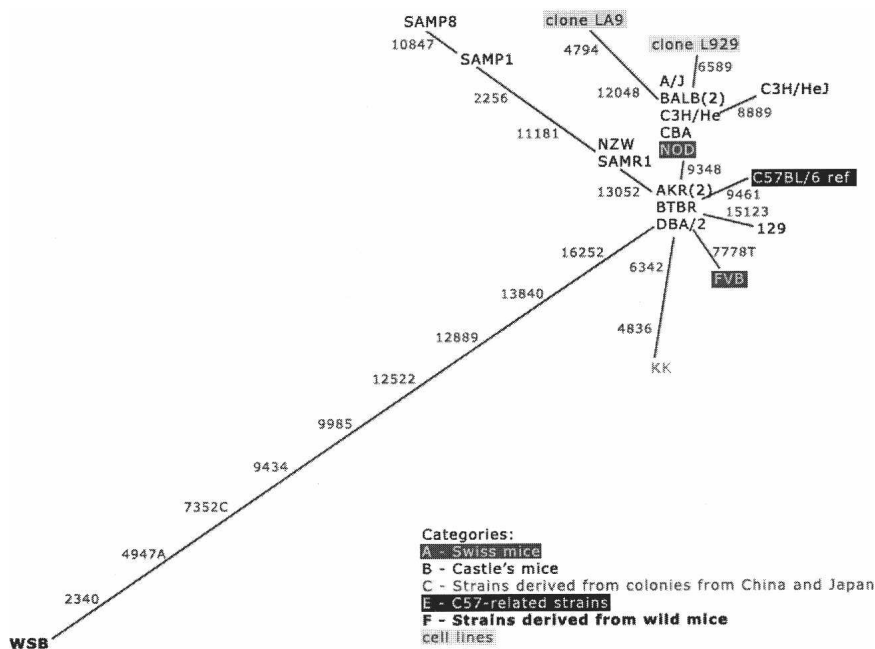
SAMP8
10847
SAMP1
clone LA9
4794
clone L929
6589
A/J
12048
BALB(2)
C3H/He
C3H/HeJ
8889
2256
CBA
11181
NZW
NOD
SAMR1
9348
13052
AKR(2)
C57BL/6 ref
9461
BTBR
15123
129
DBA/2
7778T
16252
6342
FVB
13840
4836
12889
KK
12522
9985
9434
7352C
4947A
2340
WSB

Categories:
A - Swiss mice
B - Castle's mice
C - Strains derived from colonies from China and Japan
E - C57-related strains
F - Strains derived from wild mice
cell lines